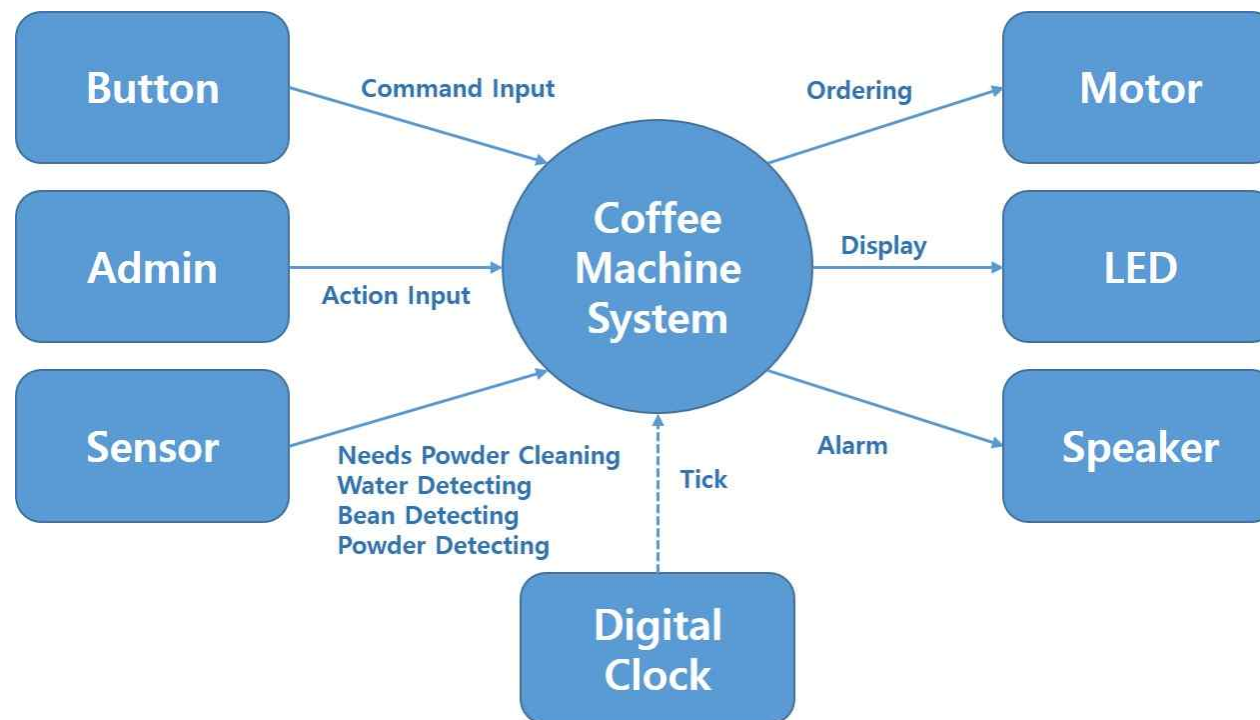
Button

Command Input

Ordering

Motor

Coffee Machine System

Admin

Action Input

Display

LED

Sensor

Needs Powder Cleaning
Water Detecting
Bean Detecting
Powder Detecting

Tick

Alarm

Speaker

Digital Clock